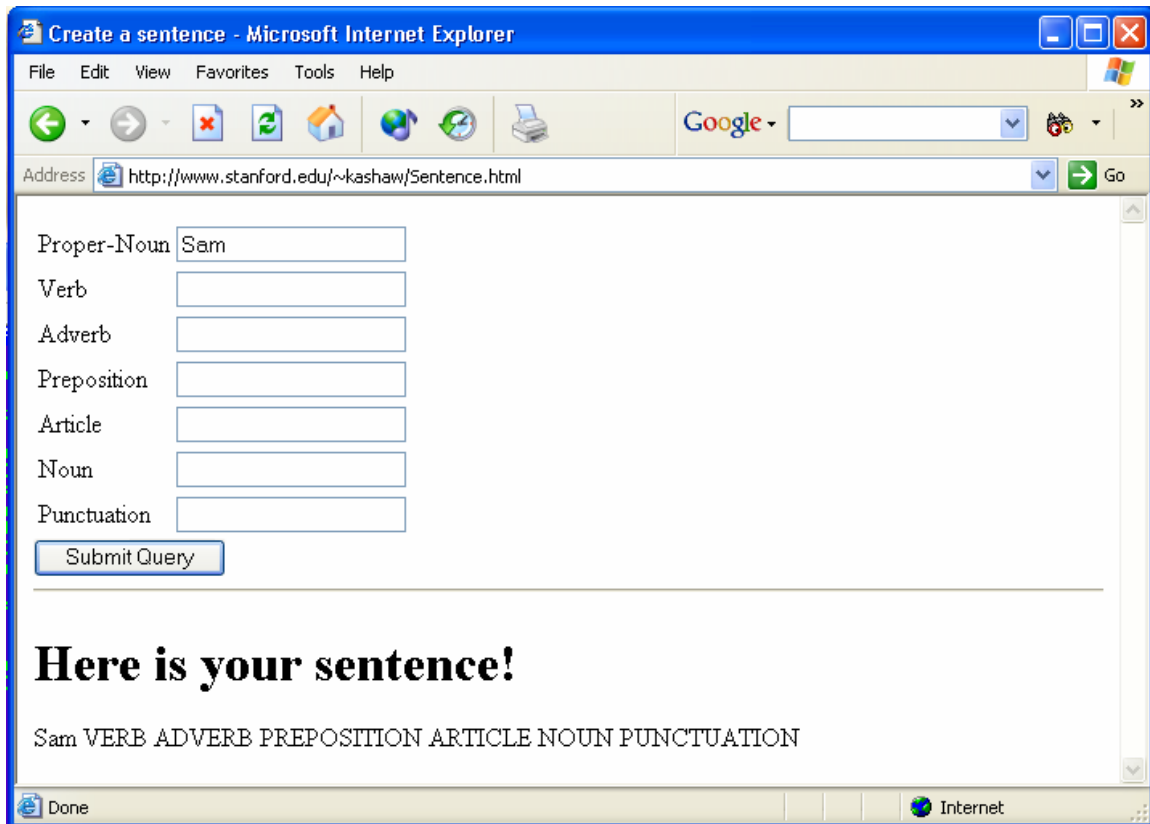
Create a sentence - Microsoft Internet Explorer

File Edit View Favorites Tools Help

Google

Address http://www.stanford.edu/~kashaw/Sentence.html Go

Proper-Noun Sam
Verb
Adverb
Preposition
Article
Noun
Punctuation
Submit Query

# Here is your sentence!

Sam VERB ADVERB PREPOSITION ARTICLE NOUN PUNCTUATION

Done Internet